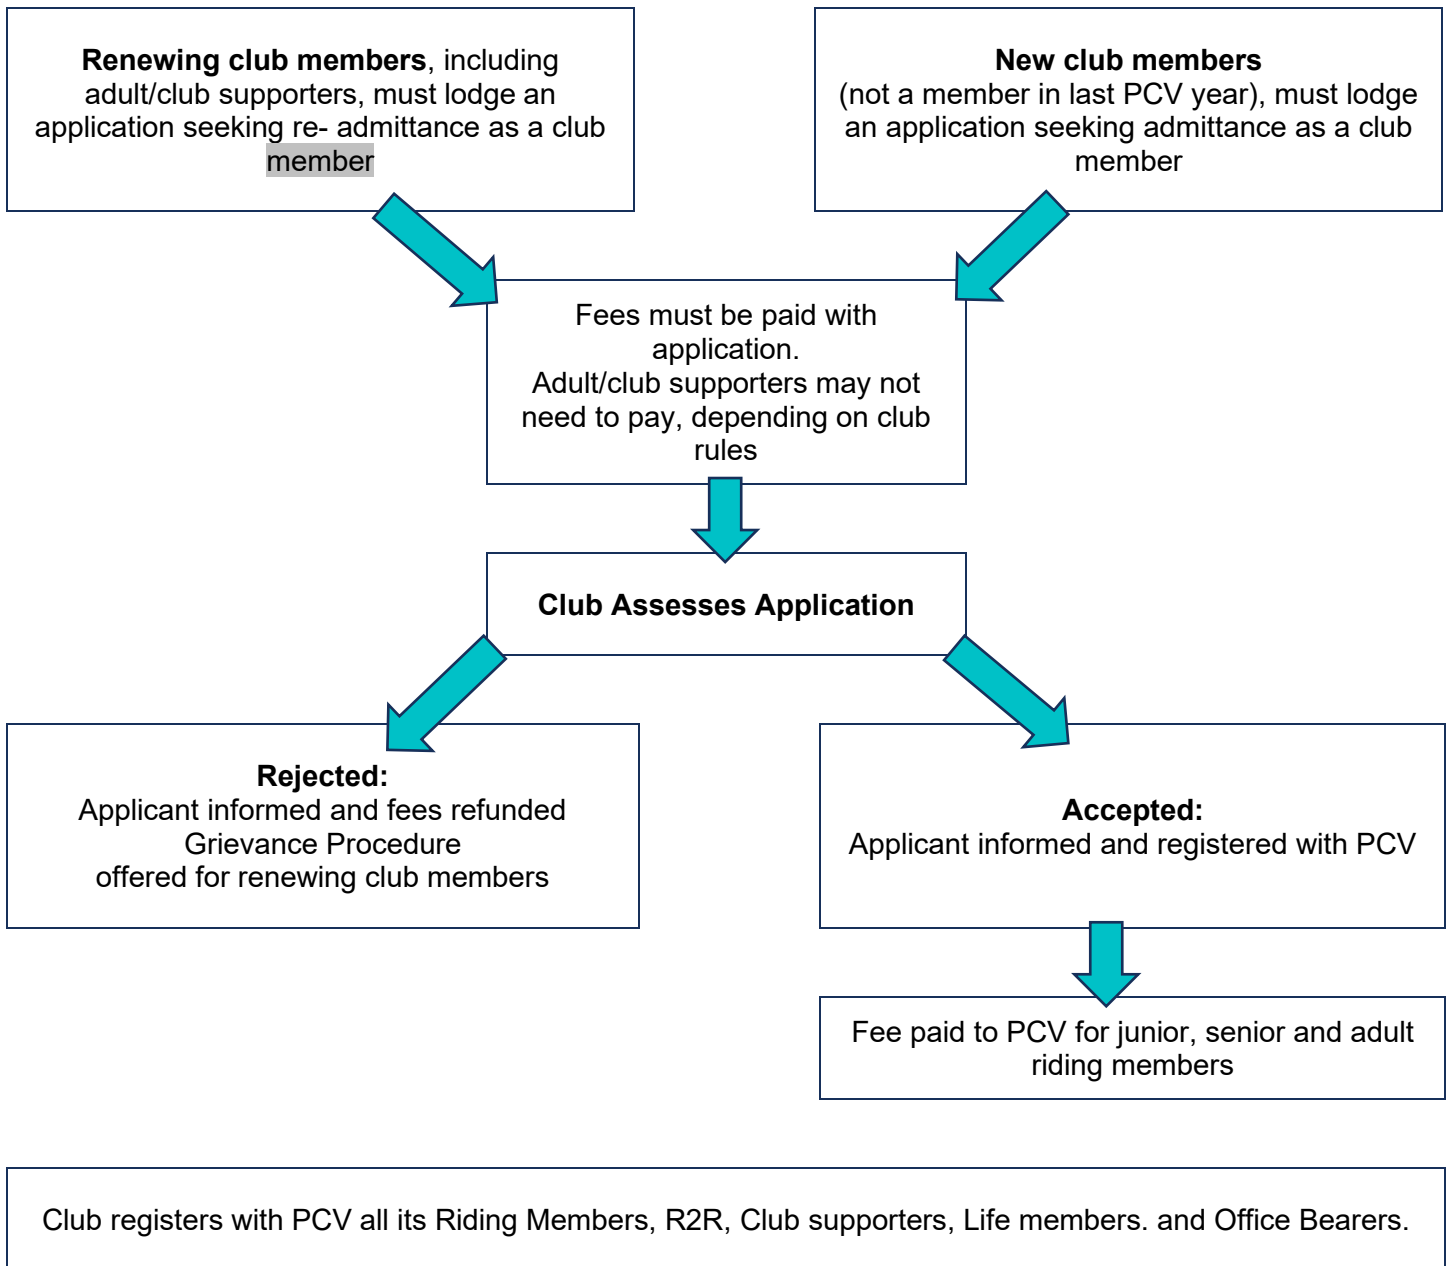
**Renewing club members**, including adult/club supporters, must lodge an application seeking re- admittance as a club member

**New club members** (not a member in last PCV year), must lodge an application seeking admittance as a club member

Fees must be paid with application.
Adult/club supporters may not need to pay, depending on club rules

**Club Assesses Application**

**Rejected:**
Applicant informed and fees refunded
Grievance Procedure
offered for renewing club members

**Accepted:**
Applicant informed and registered with PCV

Fee paid to PCV for junior, senior and adult riding members

Club registers with PCV all its Riding Members, R2R, Club supporters, Life members. and Office Bearers.